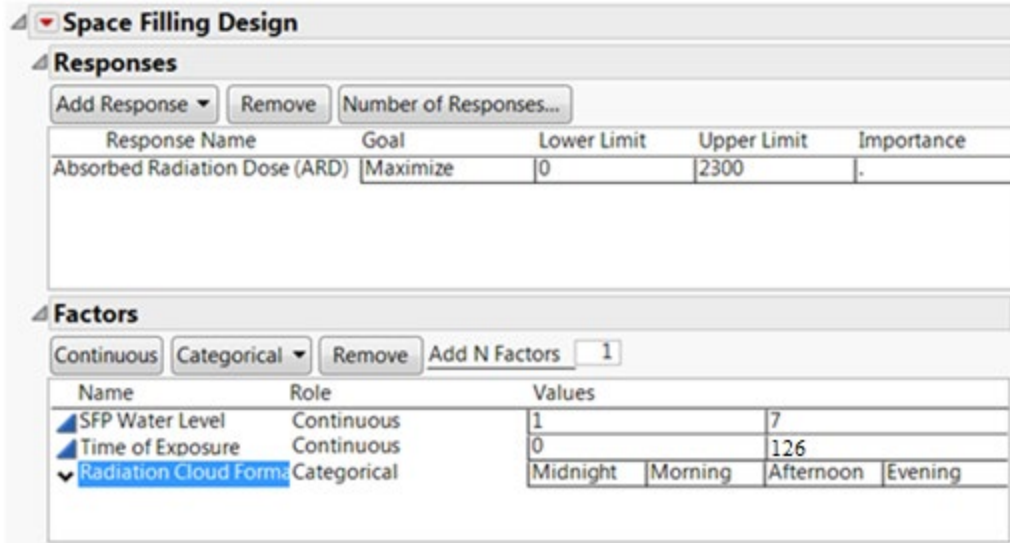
Space Filling Design

Responses

Add Response ▾ | Remove | Number of Responses...

| Response Name | Goal | Lower Limit | Upper Limit | Importance |
|---|---|---|---|---|
| Absorbed Radiation Dose (ARD) | Maximize | 0 | 2300 | . |

Factors

Continuous | Categorical ▾ | Remove | Add N Factors 1

| Name | Role | Values | | | |
|---|---|---|---|---|---|
| SFP Water Level | Continuous | 1 | | 7 | |
| Time of Exposure | Continuous | 0 | | 126 | |
| Radiation Cloud Forma | Categorical | Midnight | Morning | Afternoon | Evening |